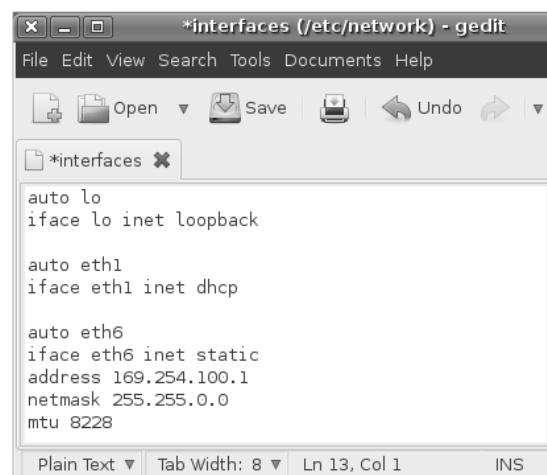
*interfaces (/etc/network) - gedit

File Edit View Search Tools Documents Help

Open ▼ Save Undo

*interfaces

auto lo
iface lo inet loopback

auto eth1
iface eth1 inet dhcp

auto eth6
iface eth6 inet static
address 169.254.100.1
netmask 255.255.0.0
mtu 8228

Plain Text ▼ Tab Width: 8 ▼ Ln 13, Col 1 INS